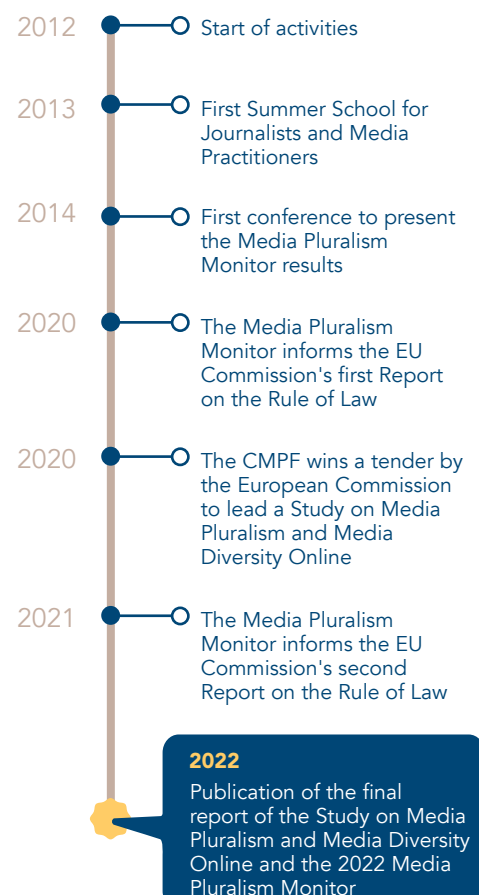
2012 Start of activities

2013 First Summer School for Journalists and Media Practitioners

2014 First conference to present the Media Pluralism Monitor results

2020 The Media Pluralism Monitor informs the EU Commission's first Report on the Rule of Law

2020 The CMPF wins a tender by the European Commission to lead a Study on Media Pluralism and Media Diversity Online

2021 The Media Pluralism Monitor informs the EU Commission's second Report on the Rule of Law

2022
Publication of the final report of the Study on Media Pluralism and Media Diversity Online and the 2022 Media Pluralism Monitor